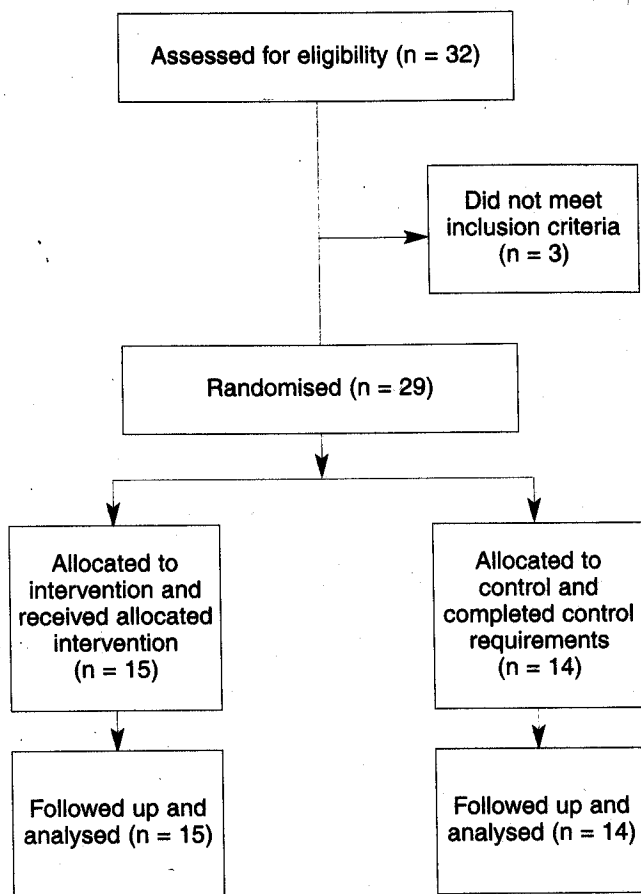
Assessed for eligibility (n = 32)

Did not meet inclusion criteria (n = 3)

Randomised (n = 29)

Allocated to intervention and received allocated intervention (n = 15)

Allocated to control and completed control requirements (n = 14)

Followed up and analysed (n = 15)

Followed up and analysed (n = 14)